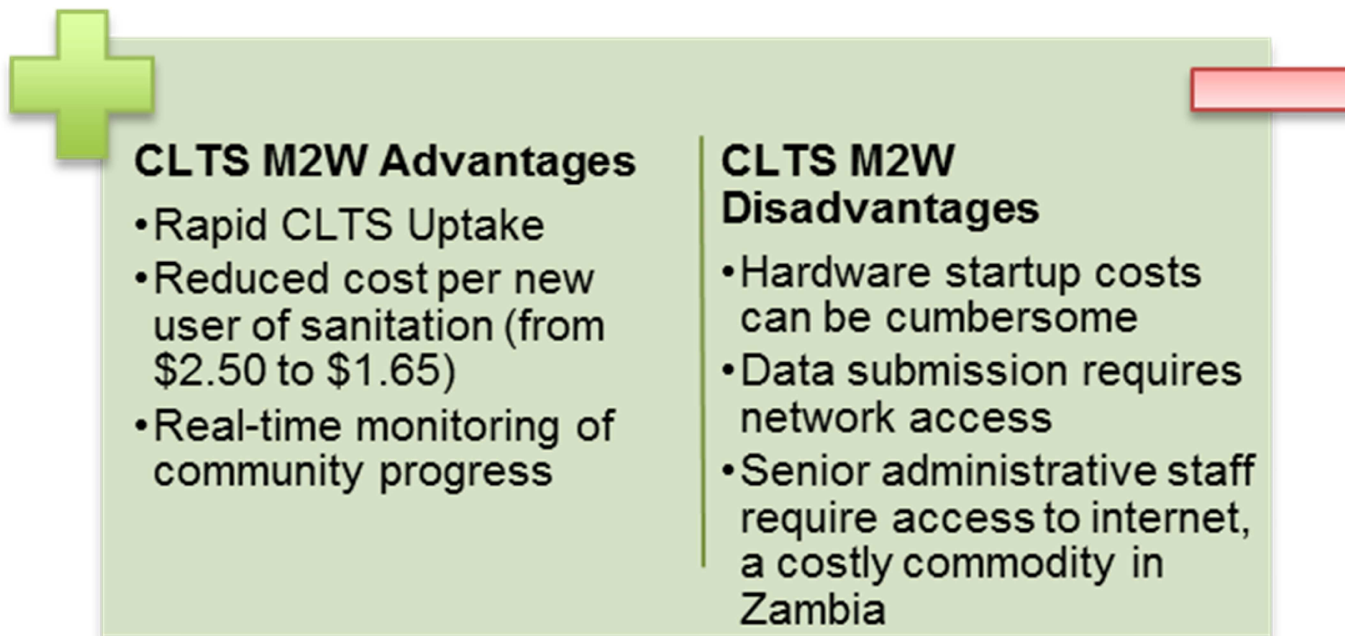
CLTS M2W Advantages

- Rapid CLTS Uptake
- Reduced cost per new user of sanitation (from \$2.50 to \$1.65)
- Real-time monitoring of community progress

CLTS M2W Disadvantages

- Hardware startup costs can be cumbersome
- Data submission requires network access
- Senior administrative staff require access to internet, a costly commodity in Zambia